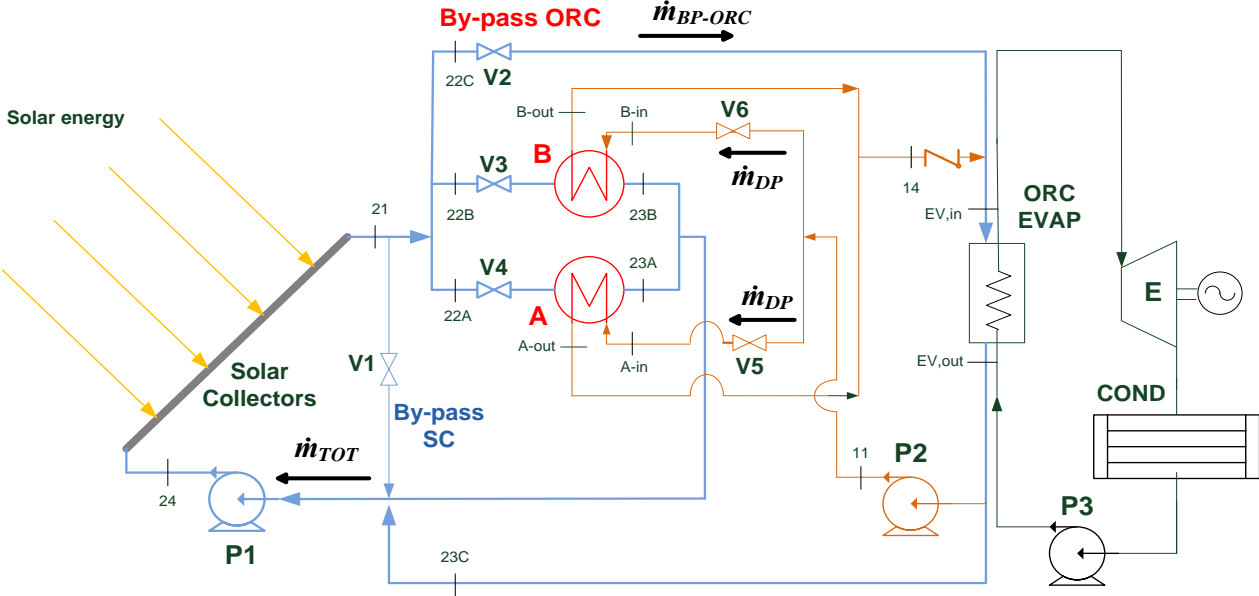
By-pass ORC
$\dot{m}_{BP\text{-}ORC}$
22C
V2
B-out
B-in
V6
Solar energy
B
V3
$\dot{m}_{DP}$
14
ORC
EVAP
21
22B
23B
EV,in
V4
23A
$\dot{m}_{DP}$
E
22A
A
A-out
A-in
V5
V1
Solar
Collectors
EV,out
By-pass
SC
COND
$\dot{m}_{TOT}$
11
P2
24
P1
P3
23C